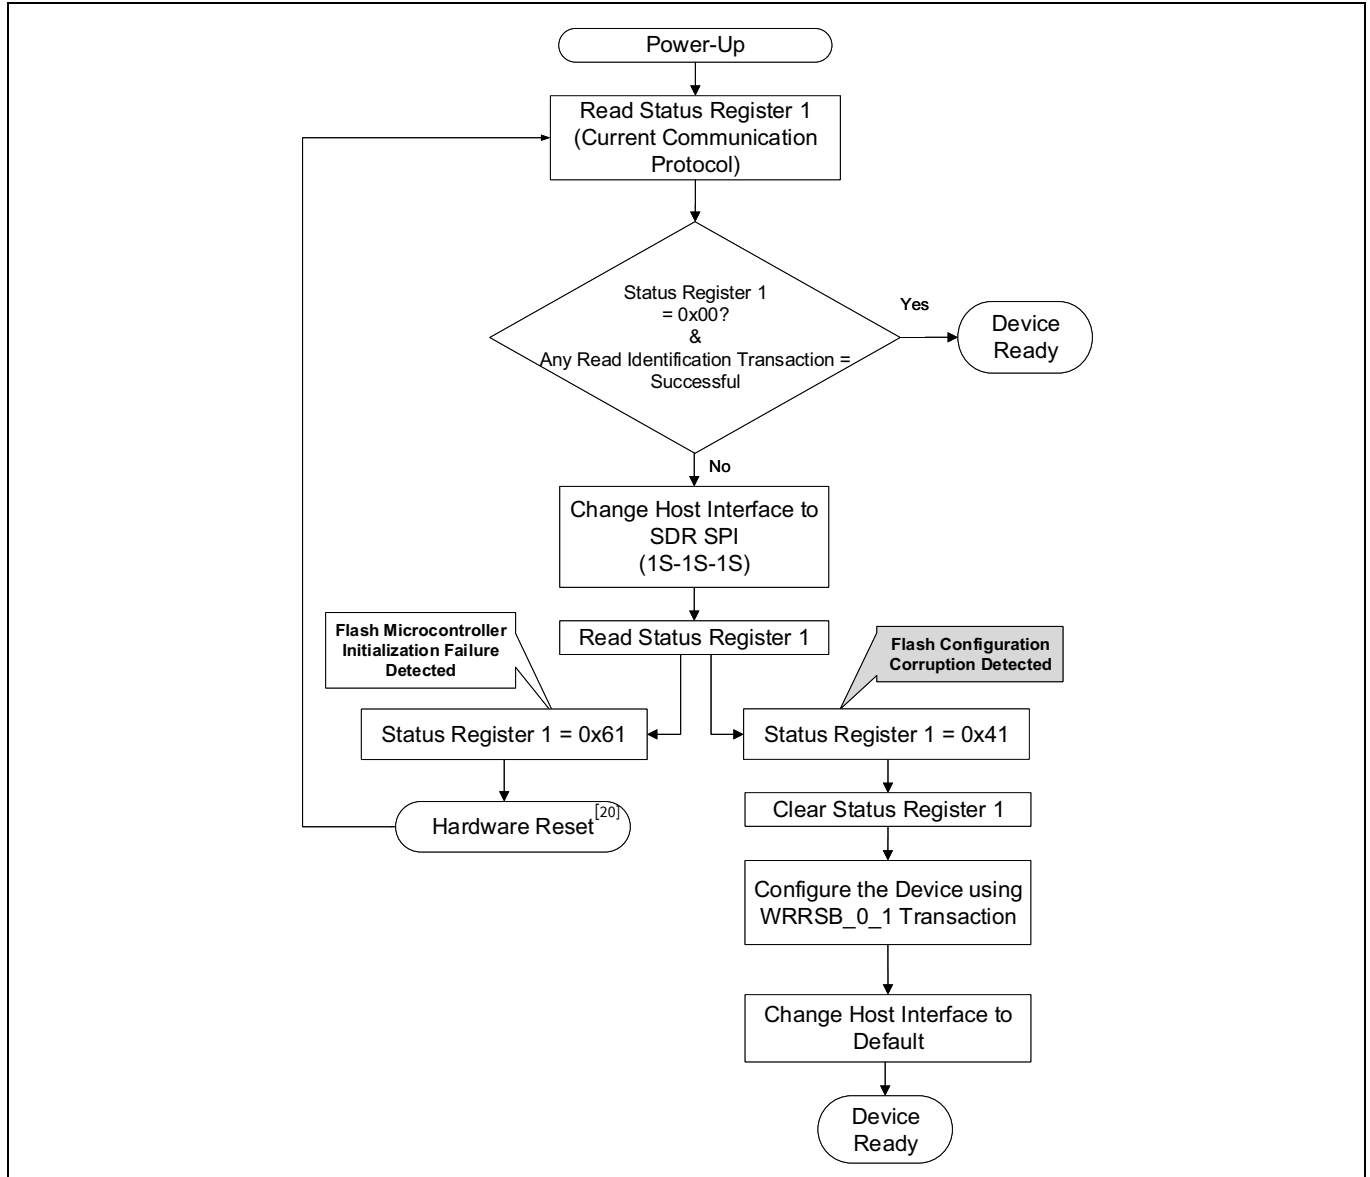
Power-Up

Read Status Register 1 (Current Communication Protocol)

Status Register 1 = 0x00? & Any Read Identification Transaction = Successful

Yes

Device Ready

No

Change Host Interface to SDR SPI (1S-1S-1S)

Read Status Register 1

Flash Microcontroller Initialization Failure Detected

Flash Configuration Corruption Detected

Status Register 1 = 0x61

Status Register 1 = 0x41

Hardware Reset$^{[20]}$

Clear Status Register 1

Configure the Device using WRRSB_0_1 Transaction

Change Host Interface to Default

Device Ready